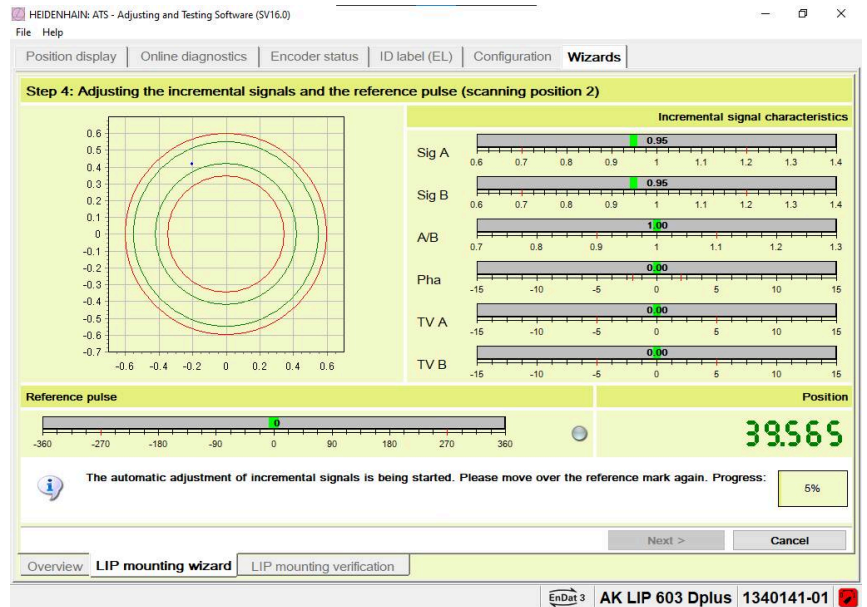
HEIDENHAIN: ATS - Adjusting and Testing Software (SV16.0)
File Help

Position display | Online diagnostics | Encoder status | ID label (EL) | Configuration | Wizards

Step 4: Adjusting the incremental signals and the reference pulse (scanning position 2)

0.6
0.5
0.4
0.3
0.2
0.1
0
-0.1
-0.2
-0.3
-0.4
-0.5
-0.6
-0.7
-0.6 -0.4 -0.2 0 0.2 0.4 0.6

Incremental signal characteristics

Sig A 0.95
0.6 0.7 0.8 0.9 1 1.1 1.2 1.3 1.4

Sig B 0.95
0.6 0.7 0.8 0.9 1 1.1 1.2 1.3 1.4

A/B 1.00
0.7 0.8 0.9 1 1.1 1.2 1.3

Pha 0.00
-15 -10 -5 0 5 10 15

TV A 0.00
-15 -10 -5 0 5 10 15

TV B 0.00
-15 -10 -5 0 5 10 15

Reference pulse
0
-360 -270 -180 -90 0 90 180 270 360

Position
39.565

The automatic adjustment of incremental signals is being started. Please move over the reference mark again. Progress: 5%

Next > Cancel

Overview | LIP mounting wizard | LIP mounting verification

EnDat 3 AK LIP 603 Dplus 1340141-01